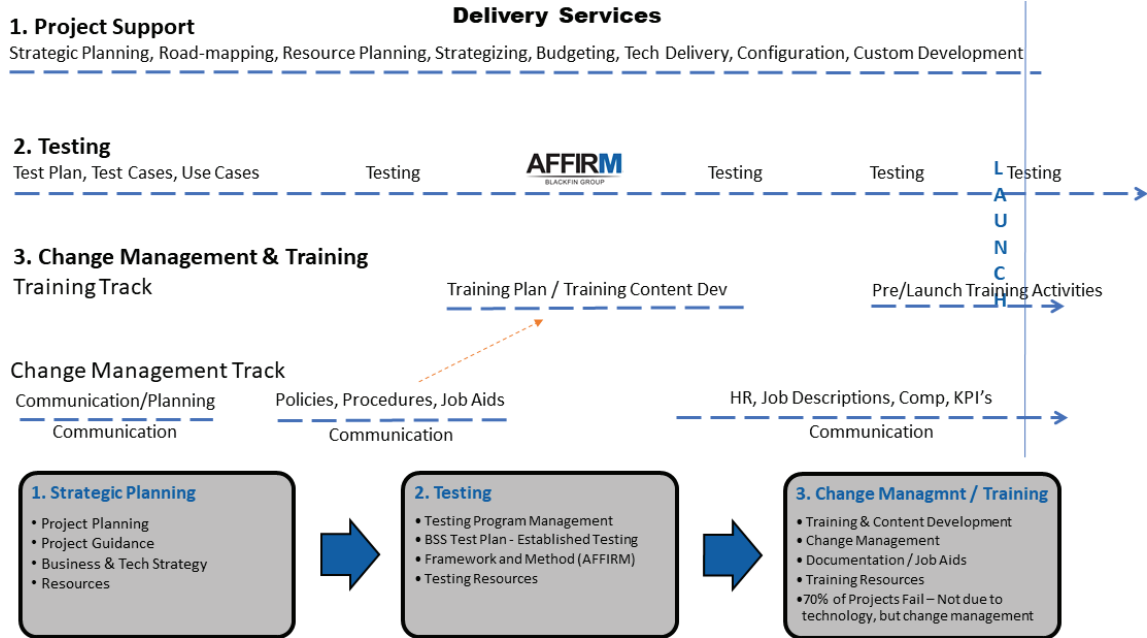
1. Project Support

Delivery Services

Strategic Planning, Road-mapping, Resource Planning, Strategizing, Budgeting, Tech Delivery, Configuration, Custom Development

2. Testing

Test Plan, Test Cases, Use Cases

Testing

AFFIRM
BLACKFIN GROUP

Testing

Testing

LAUNCH

Testing

3. Change Management & Training

Training Track

Training Plan / Training Content Dev

Pre/Launch Training Activities

Change Management Track

Communication/Planning

Communication

Policies, Procedures, Job Aids

Communication

HR, Job Descriptions, Comp, KPI's

Communication

1. Strategic Planning
• Project Planning
• Project Guidance
• Business & Tech Strategy
• Resources

2. Testing
• Testing Program Management
• BSS Test Plan - Established Testing
• Framework and Method (AFFIRM)
• Testing Resources

3. Change Managmnt / Training
• Training & Content Development
• Change Management
• Documentation / Job Aids
• Training Resources
•70% of Projects Fail – Not due to technology, but change management